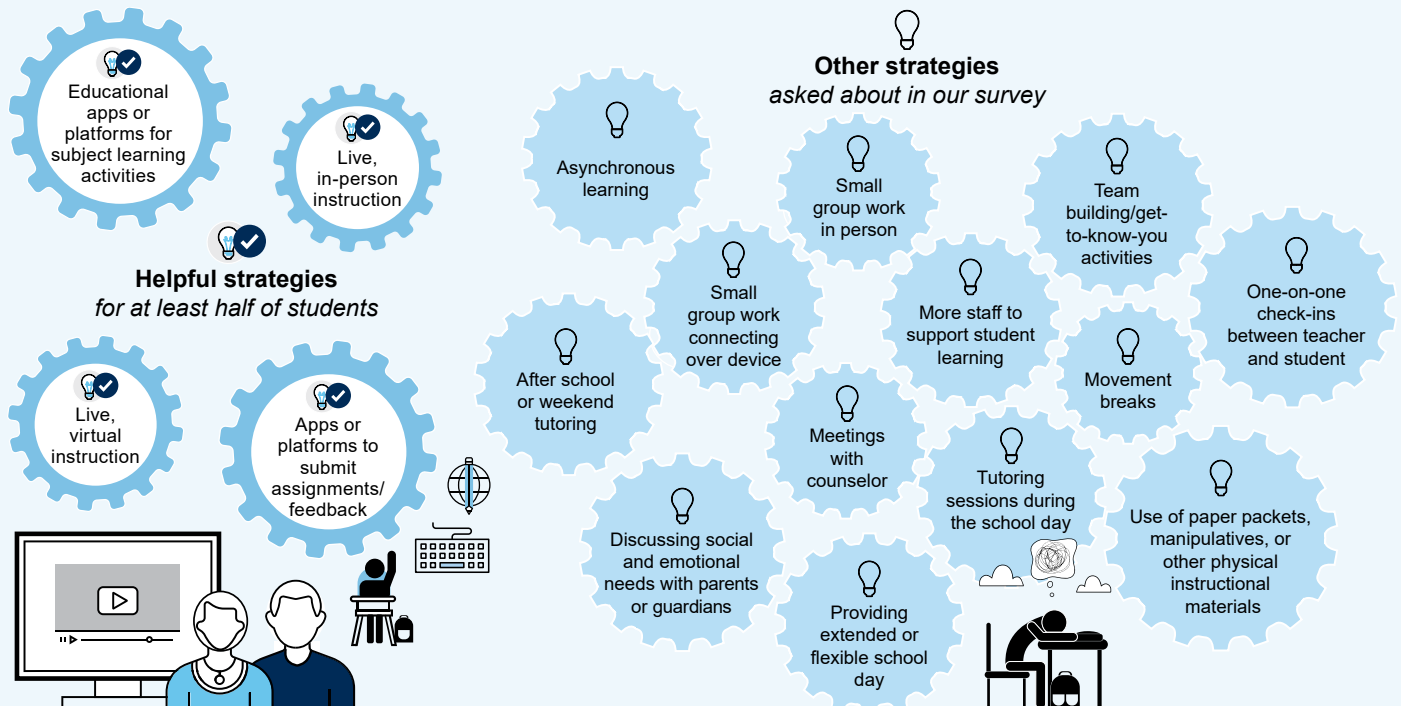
Educational apps or platforms for subject learning activities

Live, in-person instruction

Helpful strategies
for at least half of students

Live, virtual instruction

Apps or platforms to submit assignments/ feedback

Other strategies
asked about in our survey

Asynchronous learning

Small group work in person

Team building/get-to-know-you activities

Small group work connecting over device

More staff to support student learning

One-on-one check-ins between teacher and student

After school or weekend tutoring

Movement breaks

Meetings with counselor

Tutoring sessions during the school day

Use of paper packets, manipulatives, or other physical instructional materials

Discussing social and emotional needs with parents or guardians

Providing extended or flexible school day